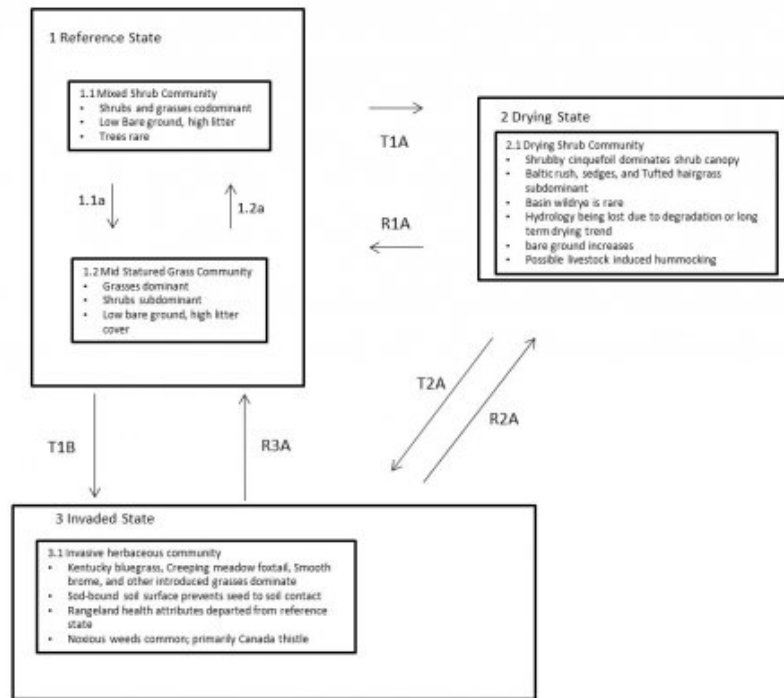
1 Reference State

1.1 Mixed Shrub Community
• Shrubs and grasses codominant
• Low Bare ground, high litter
• Trees rare

1.1a

1.2a

1.2 Mid Statured Grass Community
• Grasses dominant
• Shrubs subdominant
• Low bare ground, high litter cover

T1A

R1A

2 Drying State

2.1 Drying Shrub Community
• Shrubby cinquefoil dominates shrub canopy
• Baltic rush, sedges, and Tufted hairgrass subdominant
• Basin wildrye is rare
• Hydrology being lost due to degradation or long term drying trend
• bare ground increases
• Possible livestock induced hummocking

T2A

R2A

T1B

R3A

3 Invaded State

3.1 Invasive herbaceous community
• Kentucky bluegrass, Creeping meadow foxtail, Smooth brome, and other introduced grasses dominate
• Sod-bound soil surface prevents seed to soil contact
• Rangeland health attributes departed from reference state
• Noxious weeds common; primarily Canada thistle